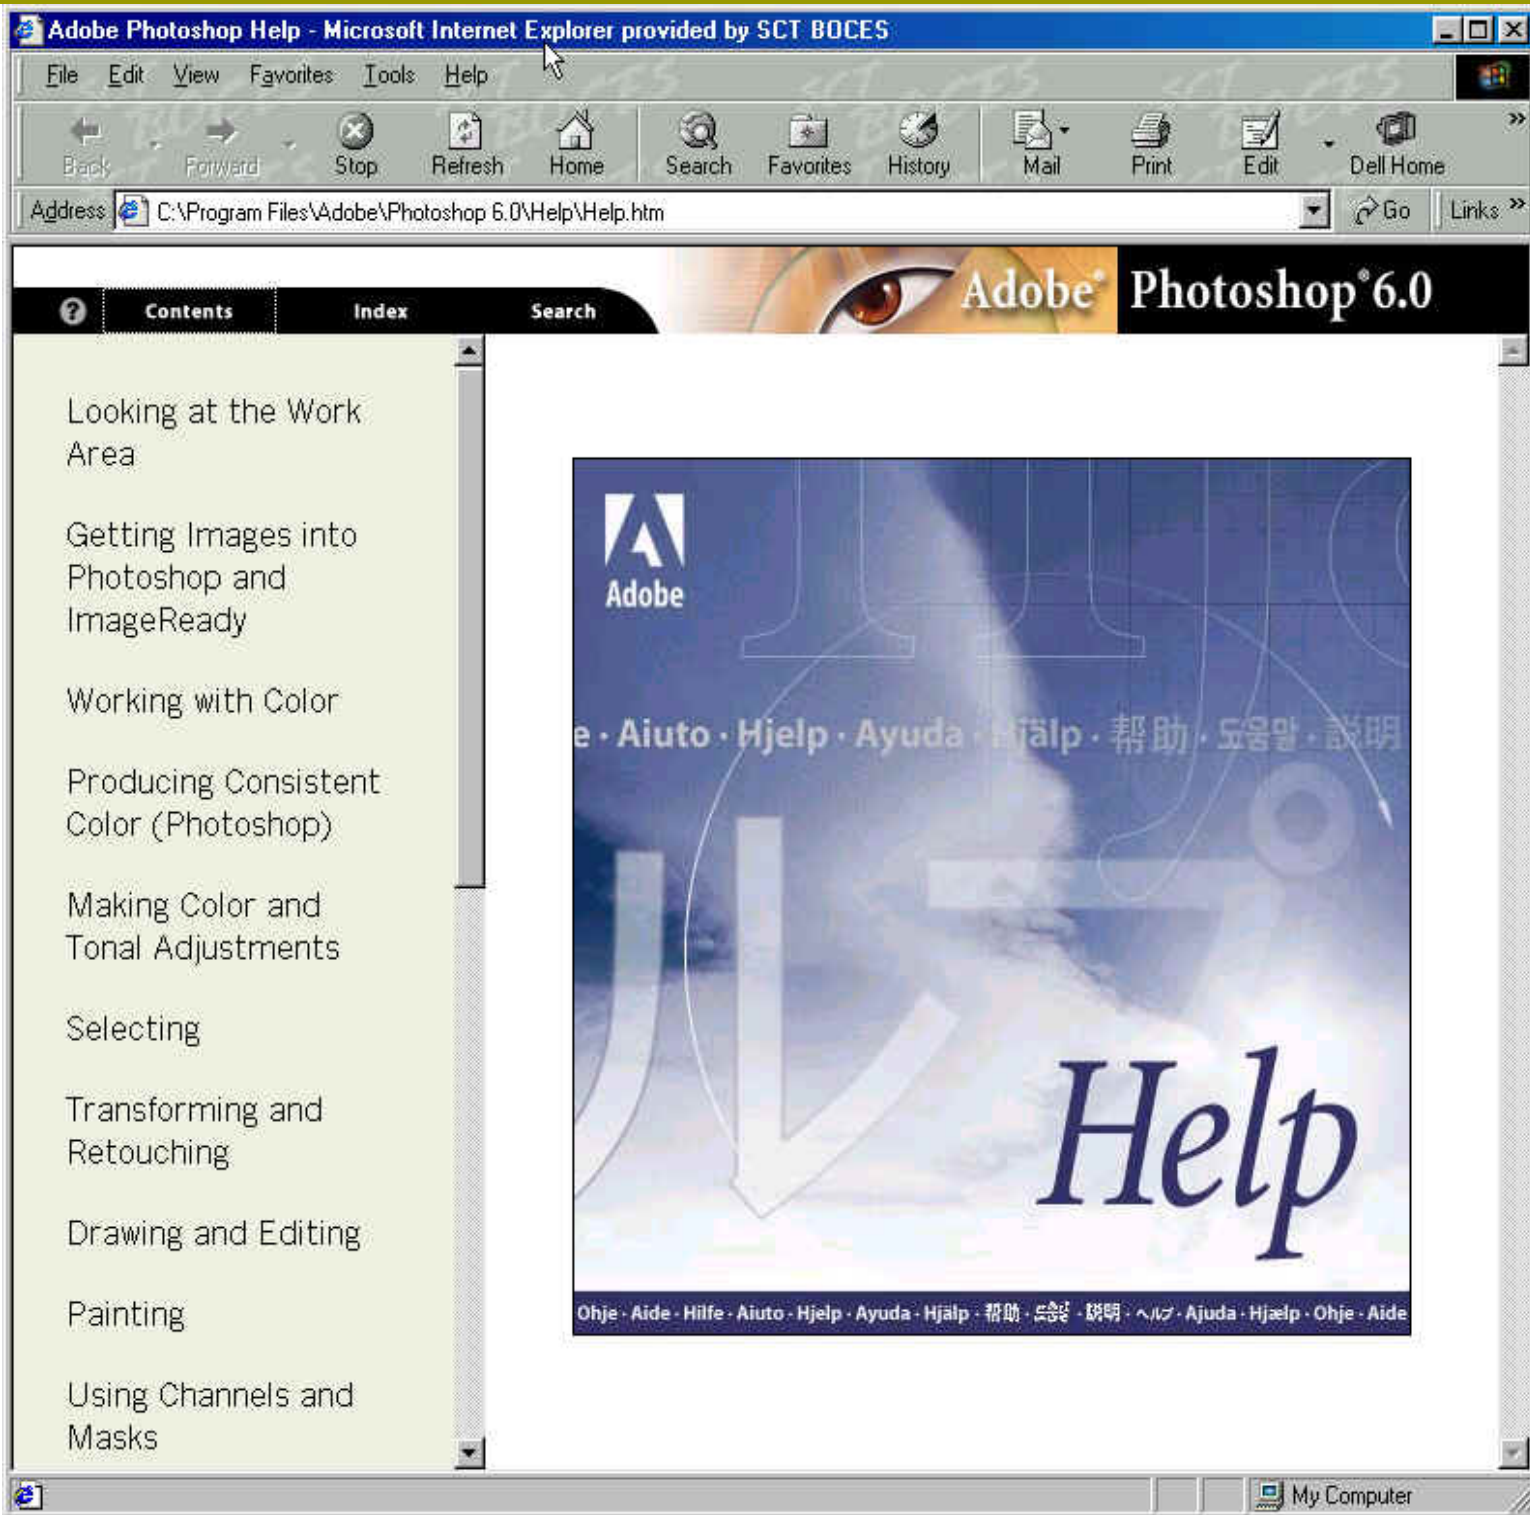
Adobe Photoshop Help - Microsoft Internet Explorer provided by SCT BOCES

File Edit View Favorites Tools Help

Back Forward Stop Refresh Home Search Favorites History Mail Print Edit Dell Home

Address C:\Program Files\Adobe\Photoshop 6.0\Help\Help.htm Go Links

Contents Index Search

Adobe Photoshop 6.0

Looking at the Work Area

Getting Images into Photoshop and ImageReady

Working with Color

Producing Consistent Color (Photoshop)

Making Color and Tonal Adjustments

Selecting

Transforming and Retouching

Drawing and Editing

Painting

Using Channels and Masks

Adobe

e · Aiuto · Hjelp · Ayuda · Hjälp · 帮助 · 도움말 · 説明

Help

Ohje · Aide · Hilfe · Aiuto · Hjelp · Ayuda · Hjälp · 帮助 · 도움말 · 説明 · ヘルプ · Ajuda · Hjælp · Ohje · Aide

My Computer